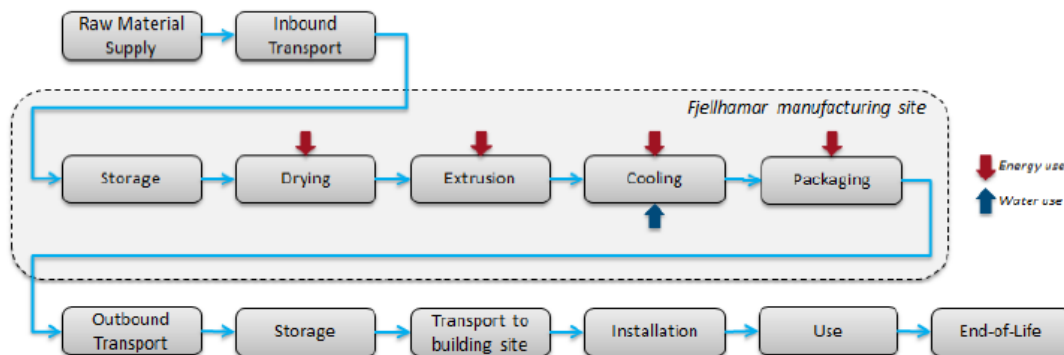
Raw Material Supply

Inbound Transport

Fjellhamar manufacturing site

Storage

Drying

Extrusion

Cooling

Packaging

Energy use

Water use

Outbound Transport

Storage

Transport to building site

Installation

Use

End-of-Life